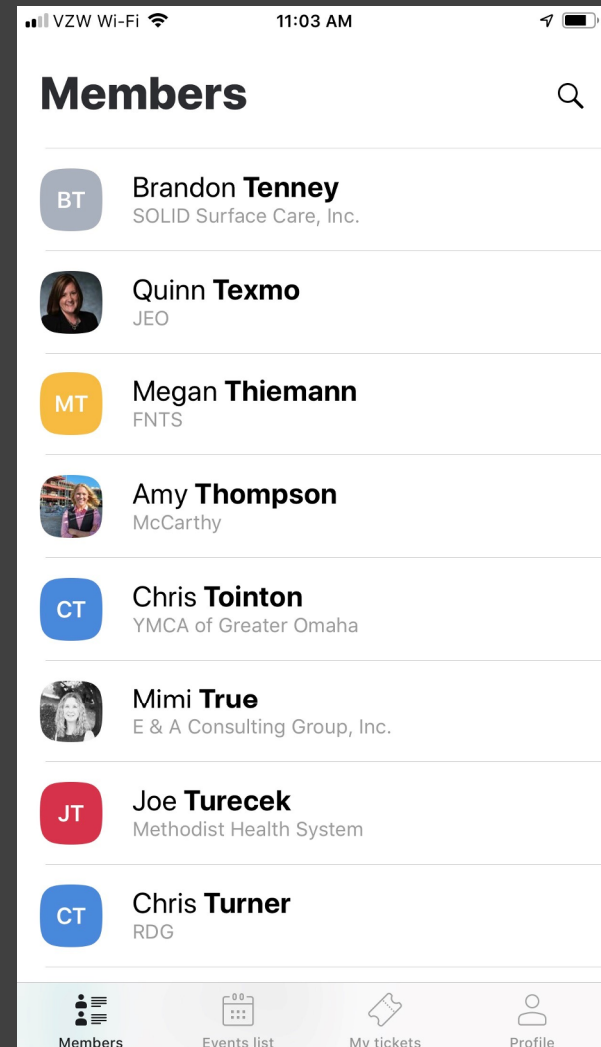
VZW Wi-Fi 11:03 AM

Members

BT
Brandon Tenney
SOLID Surface Care, Inc.

Quinn Texmo
JEO

MT
Megan Thiemann
FNTS

Amy Thompson
McCarthy

CT
Chris Tointon
YMCA of Greater Omaha

Mimi True
E & A Consulting Group, Inc.

JT
Joe Turecek
Methodist Health System

CT
Chris Turner
RDG

Members
Events list
My tickets
Profile